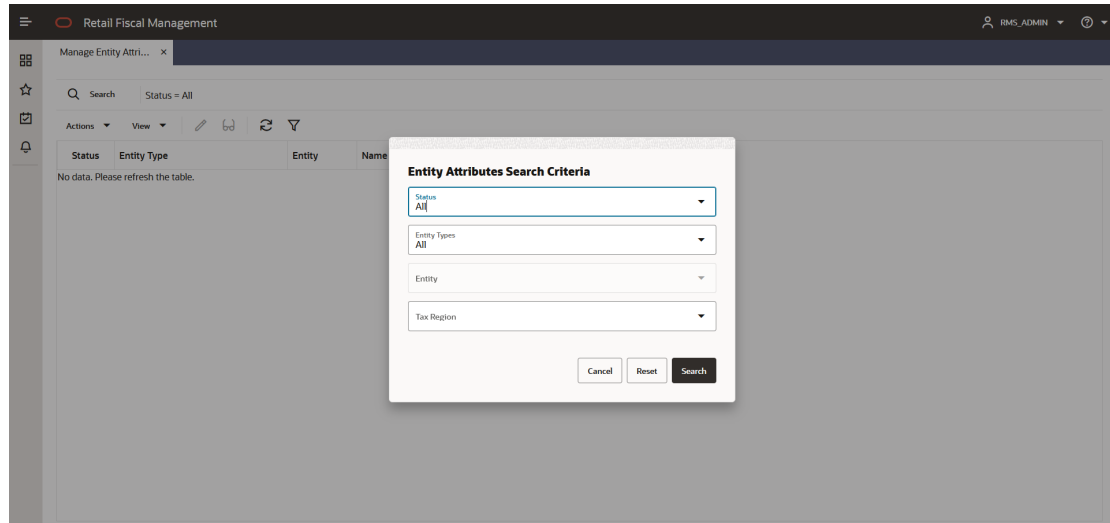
Retail Fiscal Management

RMS_ADMIN

Manage Entity Attri... ×

Search Status = All

Actions View

| Status | Entity Type | Entity | Name |
|---|---|---|---|

No data. Please refresh the table.

Entity Attributes Search Criteria

Status
All

Entity Types
All

Entity

Tax Region

Cancel Reset Search